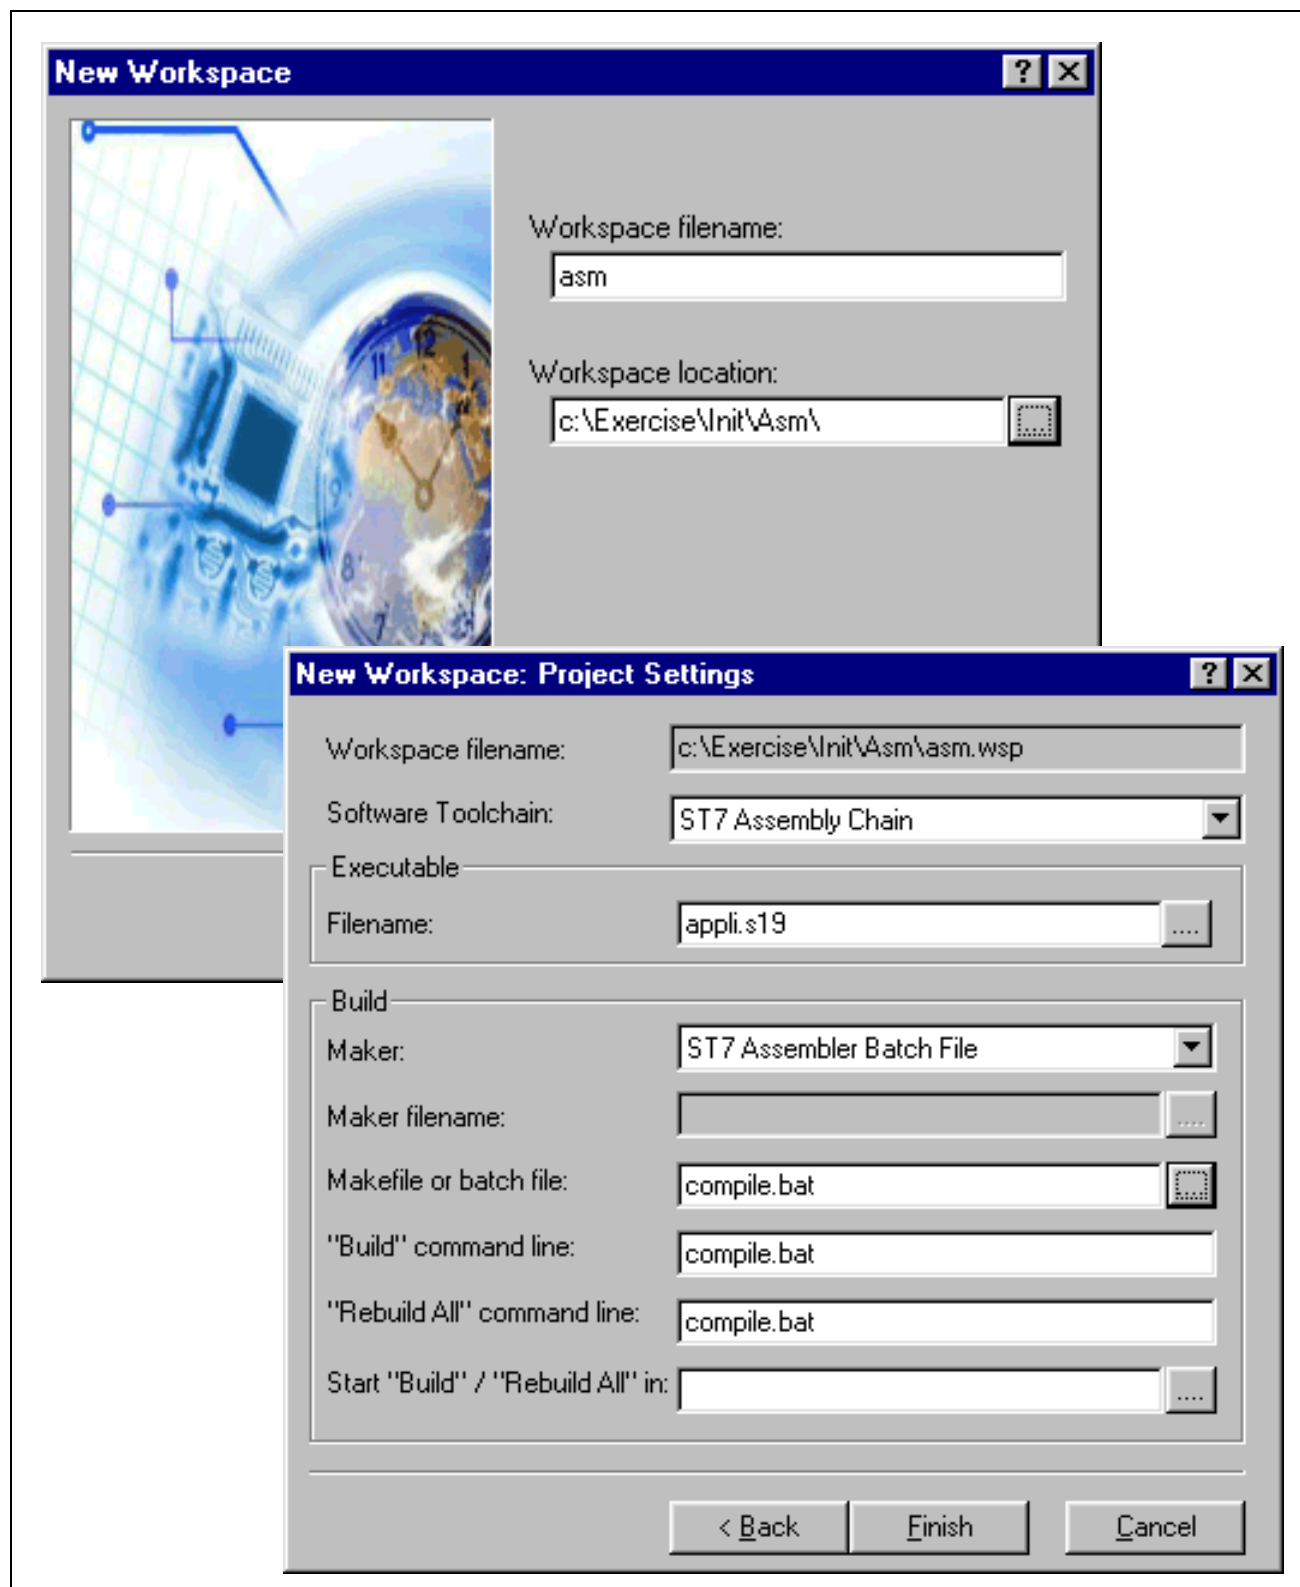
New Workspace

?

Workspace filename:

asm

Workspace location:

c:\Exercise\Init\Asm\

New Workspace: Project Settings

?

Workspace filename:

c:\Exercise\Init\Asm\asm.wsp

Software Toolchain:

ST7 Assembly Chain

Executable

Filename:

appli.s19

...

Build

Maker:

ST7 Assembler Batch File

Maker filename:

...

Makefile or batch file:

compile.bat

"Build" command line:

compile.bat

"Rebuild All" command line:

compile.bat

Start "Build" / "Rebuild All" in:

...

< Back

Finish

Cancel